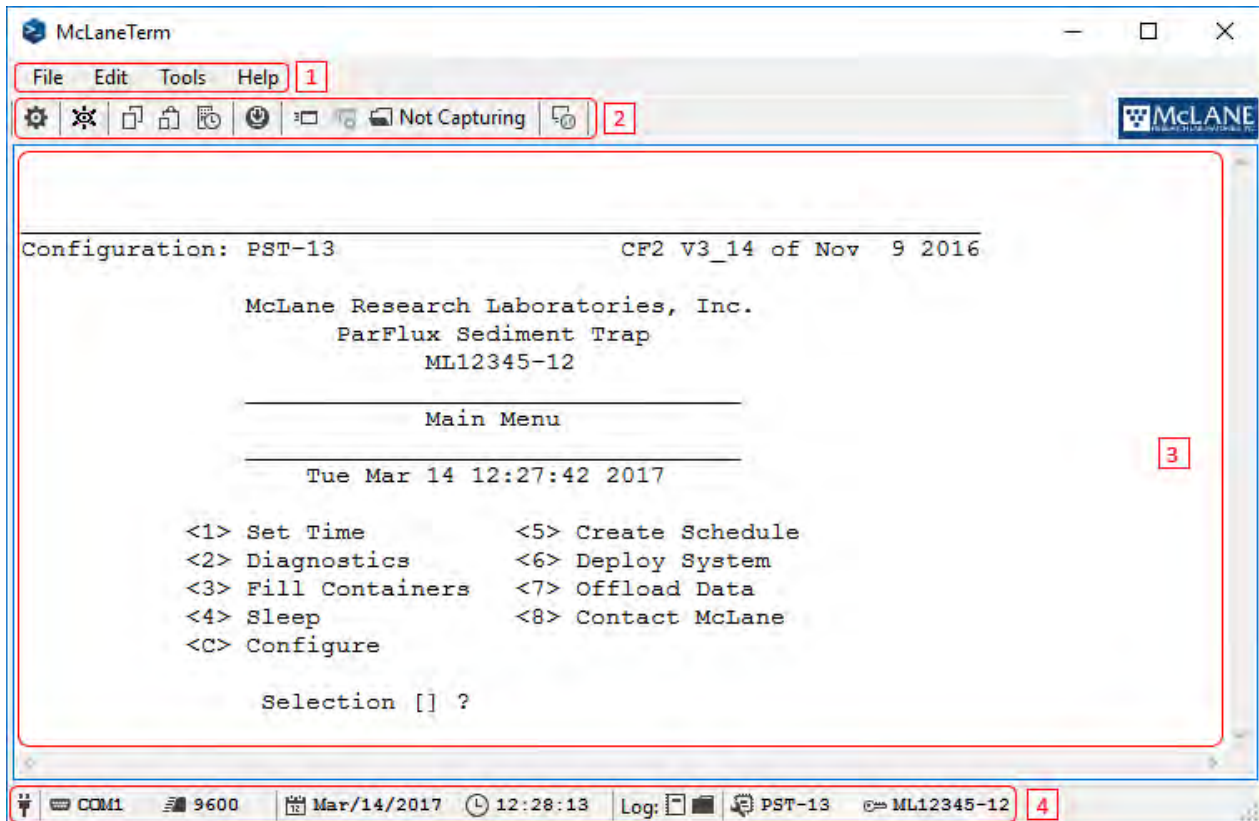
McLaneTerm

File Edit Tools Help 1

Not Capturing 2

McLANE

Configuration: PST-13 CF2 V3_14 of Nov 9 2016

McLane Research Laboratories, Inc.
ParFlux Sediment Trap
ML12345-12

Main Menu

Tue Mar 14 12:27:42 2017

<1> Set Time <5> Create Schedule
<2> Diagnostics <6> Deploy System
<3> Fill Containers <7> Offload Data
<4> Sleep <8> Contact McLane
<C> Configure

Selection [] ?

3

COM1 9600 Mar/14/2017 12:28:13 Log: PST-13 ML12345-12 4